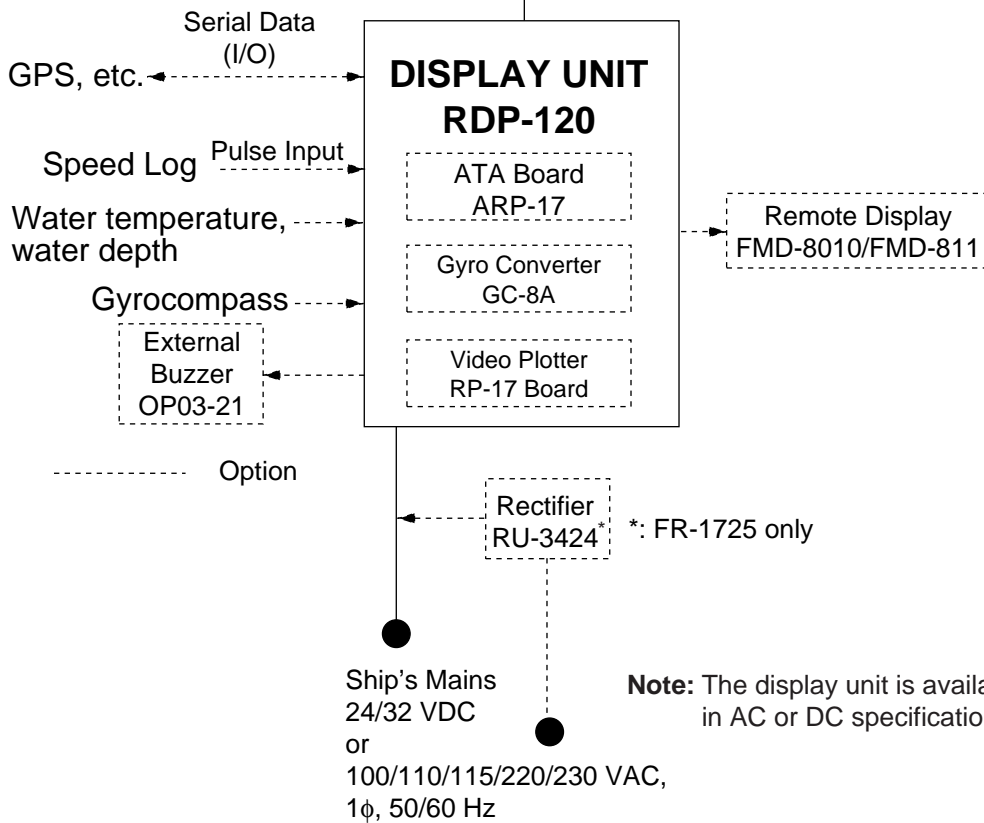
Serial Data
(I/O)
GPS, etc.
DISPLAY UNIT
RDP-120
Speed Log
Pulse Input
ATA Board
ARP-17
Water temperature, water depth
Remote Display
FMD-8010/FMD-811
Gyro Converter
GC-8A
Gyrocompass
External Buzzer
OP03-21
Video Plotter
RP-17 Board
Option
Rectifier
RU-3424*
*: FR-1725 only
Ship's Mains
24/32 VDC
or
100/110/115/220/230 VAC,
1$\phi$, 50/60 Hz
Note: The display unit is availa
in AC or DC specificatio